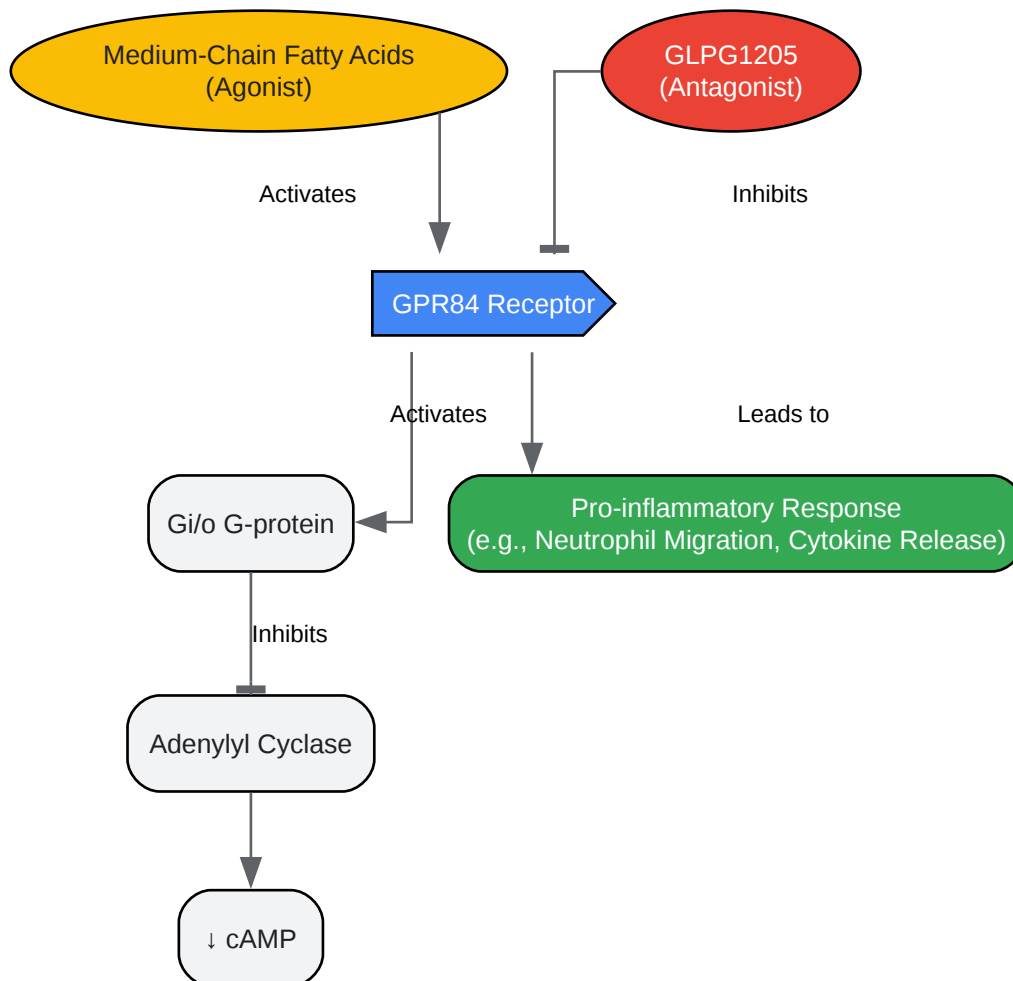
Medium-Chain Fatty Acids
(Agonist)

GLPG1205
(Antagonist)

Activates

Inhibits

GPR84 Receptor

Activates

Leads to

Gi/o G-protein

Pro-inflammatory Response
(e.g., Neutrophil Migration, Cytokine Release)

Inhibits

Adenylyl Cyclase

↓ cAMP